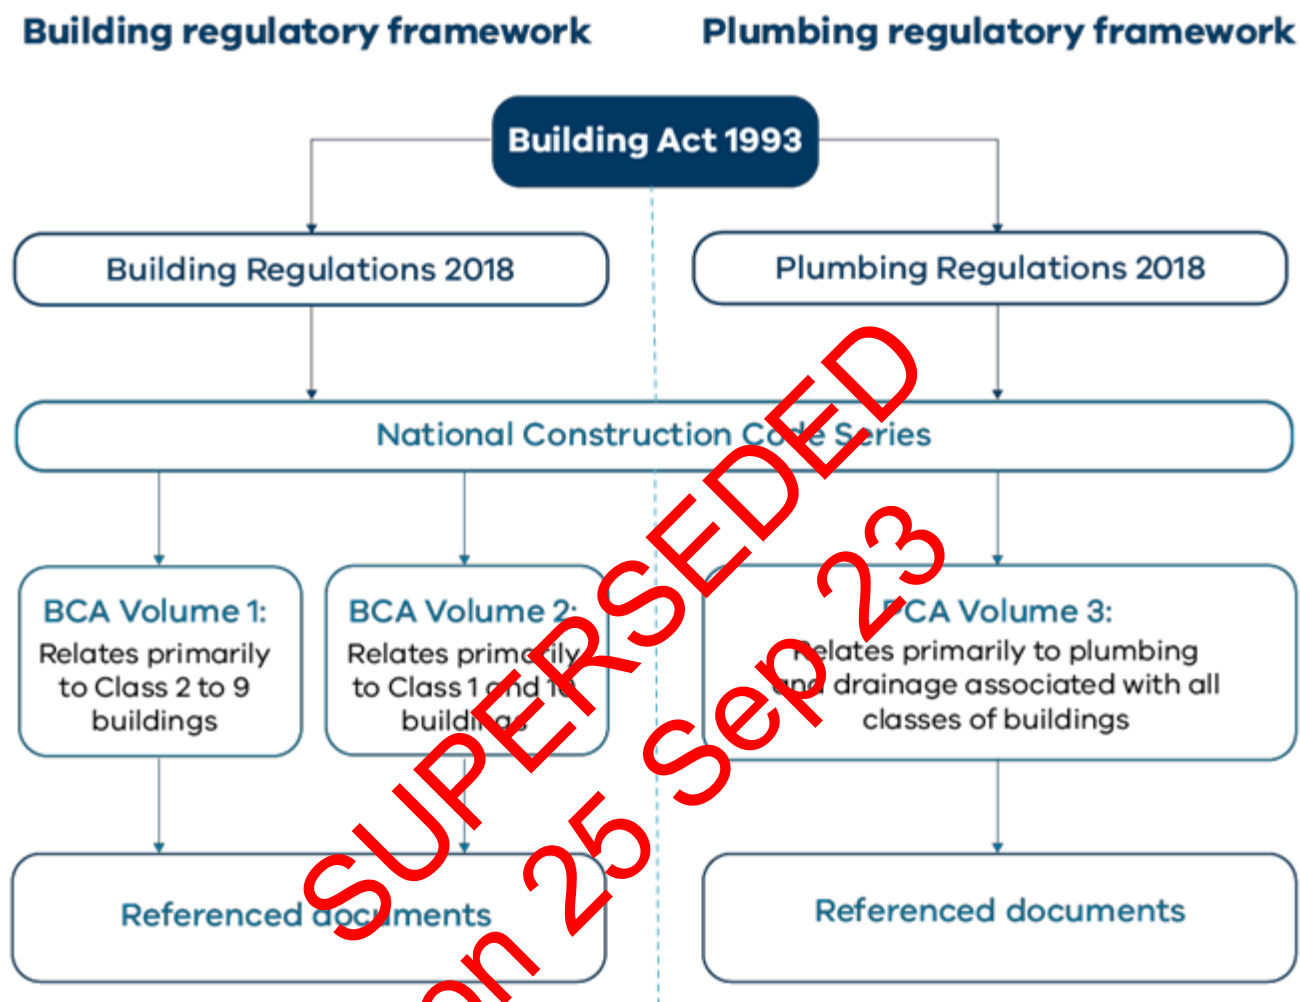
Building regulatory framework

Plumbing regulatory framework

Building Act 1993

Building Regulations 2018

Plumbing Regulations 2018

National Construction Code Series

BCA Volume 1: Relates primarily to Class 2 to 9 buildings

BCA Volume 2: Relates primarily to Class 1 and 1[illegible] buildings

PCA Volume 3: Relates primarily to plumbing and drainage associated with all classes of buildings

Referenced documents

Referenced documents

SUPERSEDED on 25 Sep 23